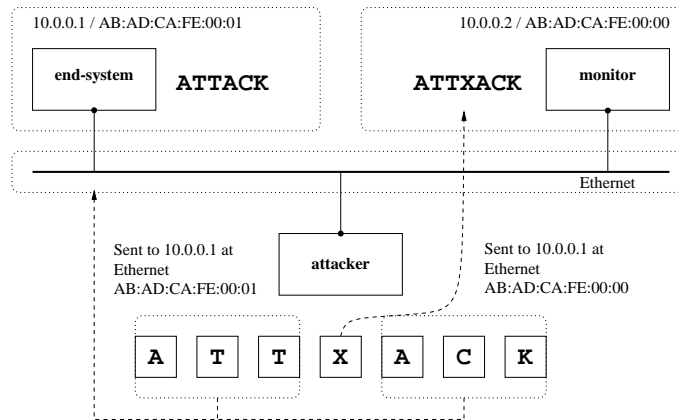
10.0.0.1 / AB:AD:CA:FE:00:01

end-system

ATTACK

10.0.0.2 / AB:AD:CA:FE:00:00

ATTXACK

monitor

Ethernet

Sent to 10.0.0.1 at Ethernet AB:AD:CA:FE:00:01

attacker

Sent to 10.0.0.1 at Ethernet AB:AD:CA:FE:00:00

A T T X A C K